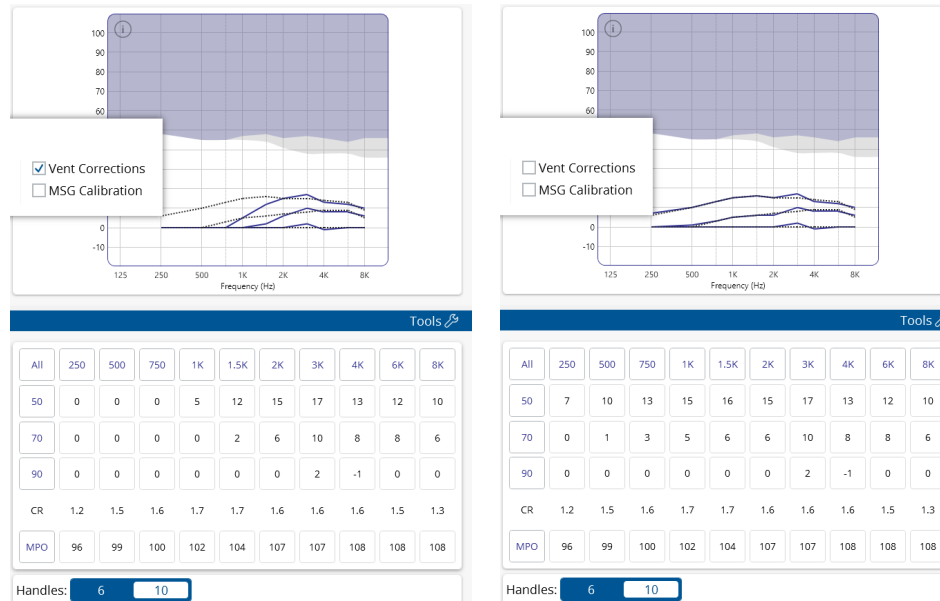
100
90
80
70
60
0
-10
125 250 500 1K 2K 4K 8K
Frequency (Hz)

Vent Corrections
MSG Calibration

Tools

| All | 250 | 500 | 750 | 1K | 1.5K | 2K | 3K | 4K | 6K | 8K |
|---|---|---|---|---|---|---|---|---|---|---|
| 50 | 0 | 0 | 0 | 5 | 12 | 15 | 17 | 13 | 12 | 10 |
| 70 | 0 | 0 | 0 | 0 | 2 | 6 | 10 | 8 | 8 | 6 |
| 90 | 0 | 0 | 0 | 0 | 0 | 0 | 2 | -1 | 0 | 0 |
| CR | 1.2 | 1.5 | 1.6 | 1.7 | 1.7 | 1.6 | 1.6 | 1.6 | 1.5 | 1.3 |
| MPO | 96 | 99 | 100 | 102 | 104 | 107 | 107 | 108 | 108 | 108 |

Handles: 6 10

100
90
80
70
60
0
-10
125 250 500 1K 2K 4K 8K
Frequency (Hz)

Vent Corrections
MSG Calibration

Tools

| All | 250 | 500 | 750 | 1K | 1.5K | 2K | 3K | 4K | 6K | 8K |
|---|---|---|---|---|---|---|---|---|---|---|
| 50 | 7 | 10 | 13 | 15 | 16 | 15 | 17 | 13 | 12 | 10 |
| 70 | 0 | 1 | 3 | 5 | 6 | 6 | 10 | 8 | 8 | 6 |
| 90 | 0 | 0 | 0 | 0 | 0 | 0 | 2 | -1 | 0 | 0 |
| CR | 1.2 | 1.5 | 1.6 | 1.7 | 1.7 | 1.6 | 1.6 | 1.6 | 1.5 | 1.3 |
| MPO | 96 | 99 | 100 | 102 | 104 | 107 | 107 | 108 | 108 | 108 |

Handles: 6 10